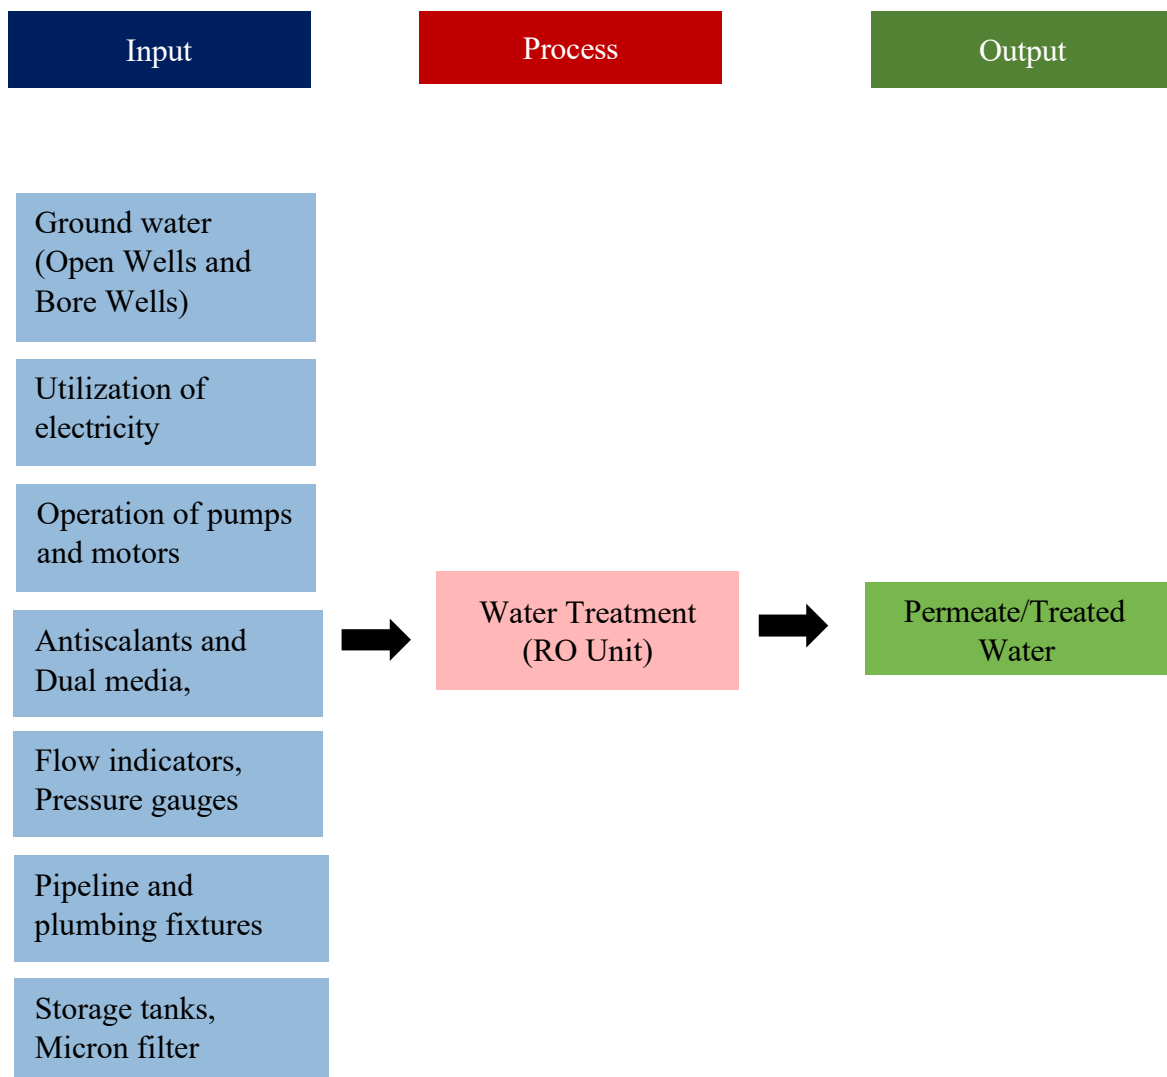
Input

Process

Output

Ground water (Open Wells and Bore Wells)

Utilization of electricity

Operation of pumps and motors

Antiscalants and Dual media,

Flow indicators, Pressure gauges

Pipeline and plumbing fixtures

Storage tanks, Micron filter

Water Treatment (RO Unit)

Permeate/Treated Water